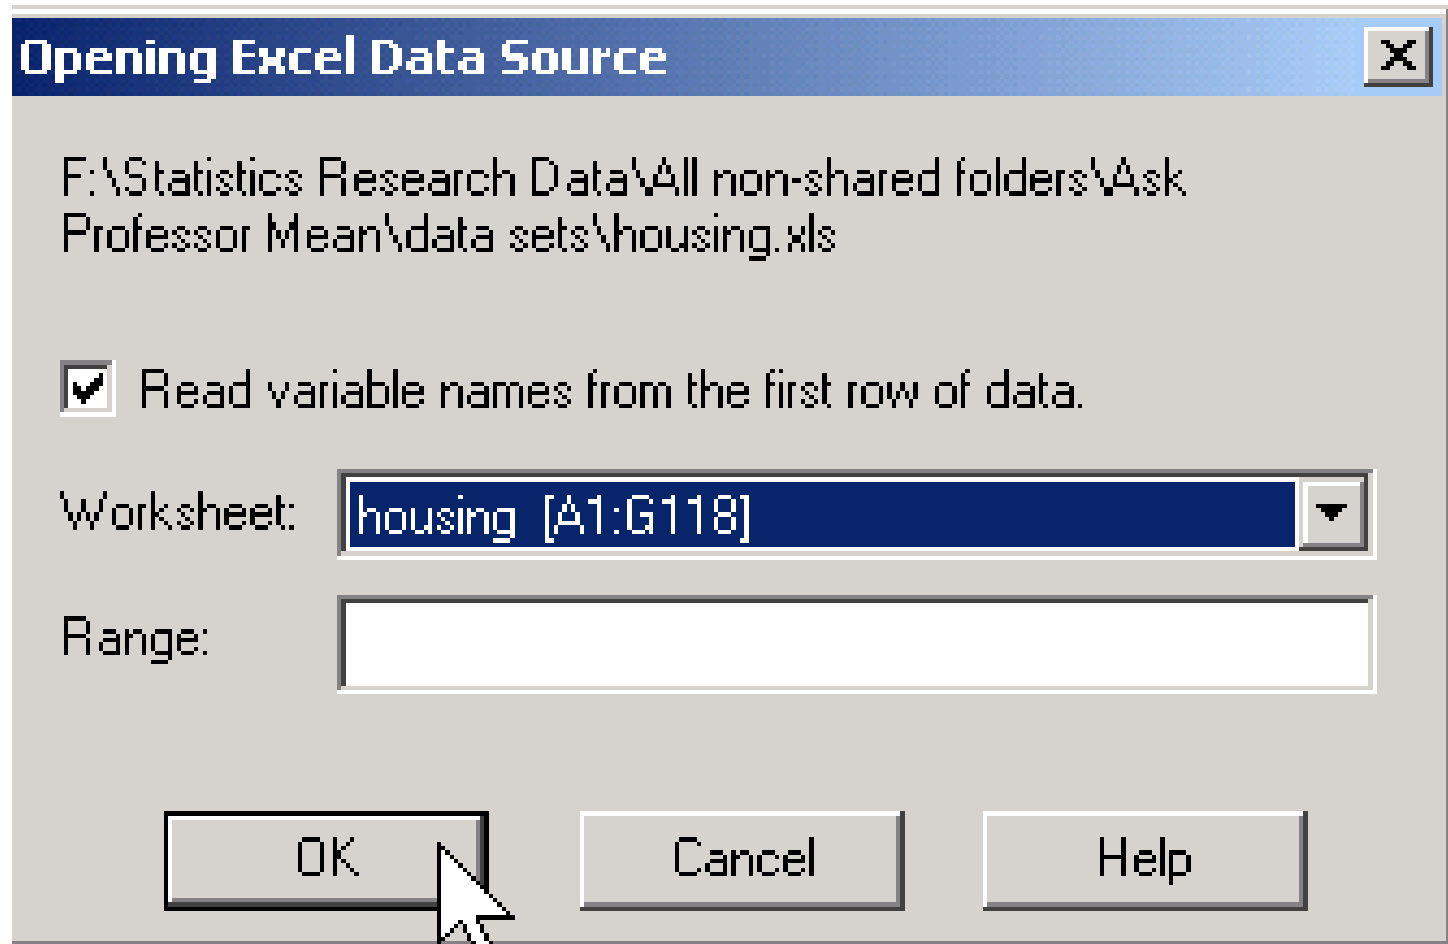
Opening Excel Data Source

X

F:\Statistics Research Data\All non-shared folders\Ask Professor Mean\data sets\housing.xls

Read variable names from the first row of data.

Worksheet: housing [A1:G118]

Range:

OK

Cancel

Help